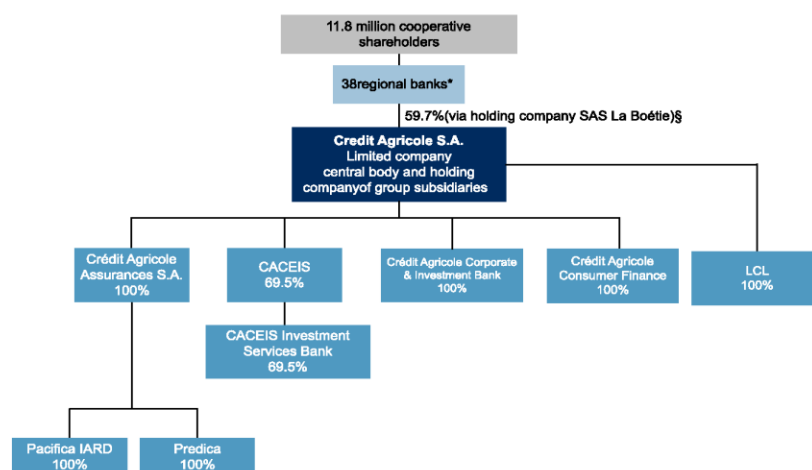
11.8 million cooperative shareholders

38regional banks*

59.7%(via holding company SAS La Boétie)§

Credit Agricole S.A.
Limited company
central body and holding
companyof group subsidiaries

Crédit Agricole Assurances S.A.
100%

CACEIS
69.5%

Crédit Agricole Corporate & Investment Bank
100%

Crédit Agricole Consumer Finance
100%

LCL
100%

CACEIS Investment Services Bank
69.5%

Pacifica IARD
100%

Predica
100%